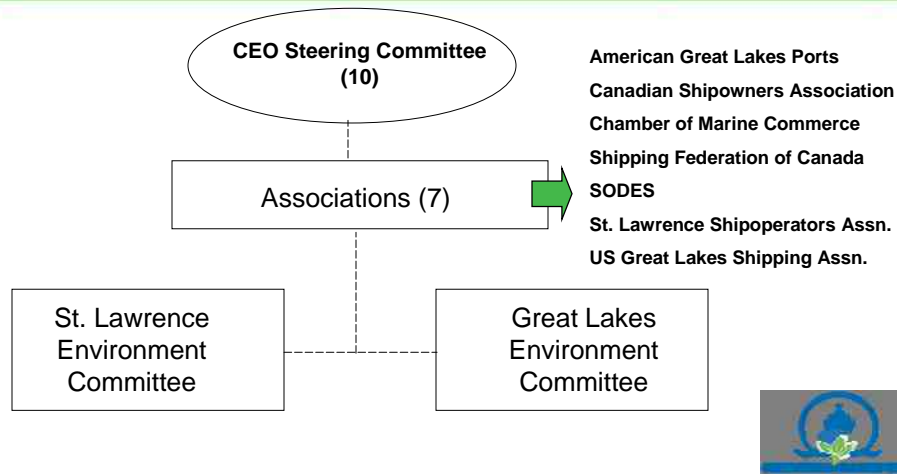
CEO Steering Committee (10)

Associations (7)

American Great Lakes Ports
Canadian Shipowners Association
Chamber of Marine Commerce
Shipping Federation of Canada
SODES
St. Lawrence Shipoperators Assn.
US Great Lakes Shipping Assn.

St. Lawrence Environment Committee

Great Lakes Environment Committee